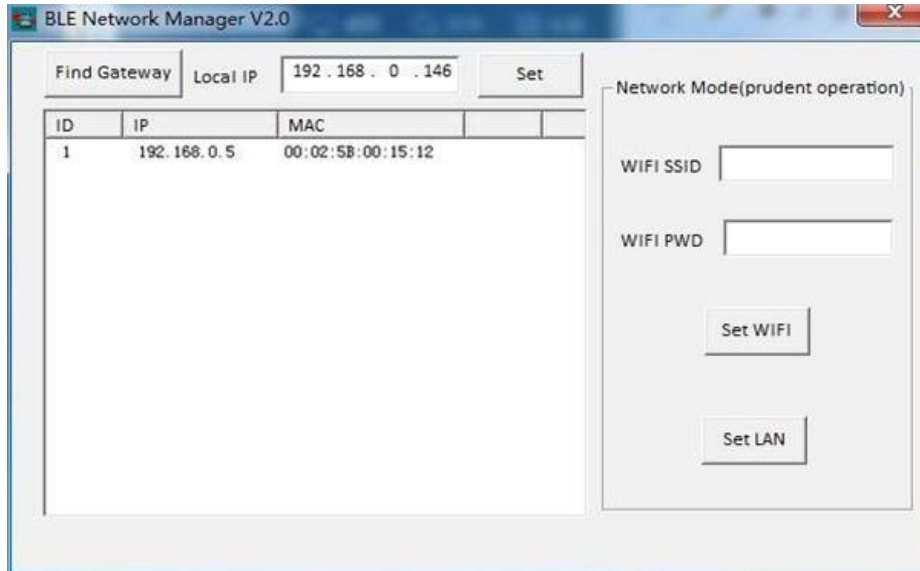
BLE Network Manager V2.0

Find Gateway Local IP 192 . 168 . 0 . 146 Set

| ID | IP | MAC | | |
|---|---|---|---|---|
| 1 | 192. 168. 0. 5 | 00:02:5B:00:15:12 | | |

Network Mode(prudent operation)

WIFI SSID

WIFI PWD

Set WIFI

Set LAN